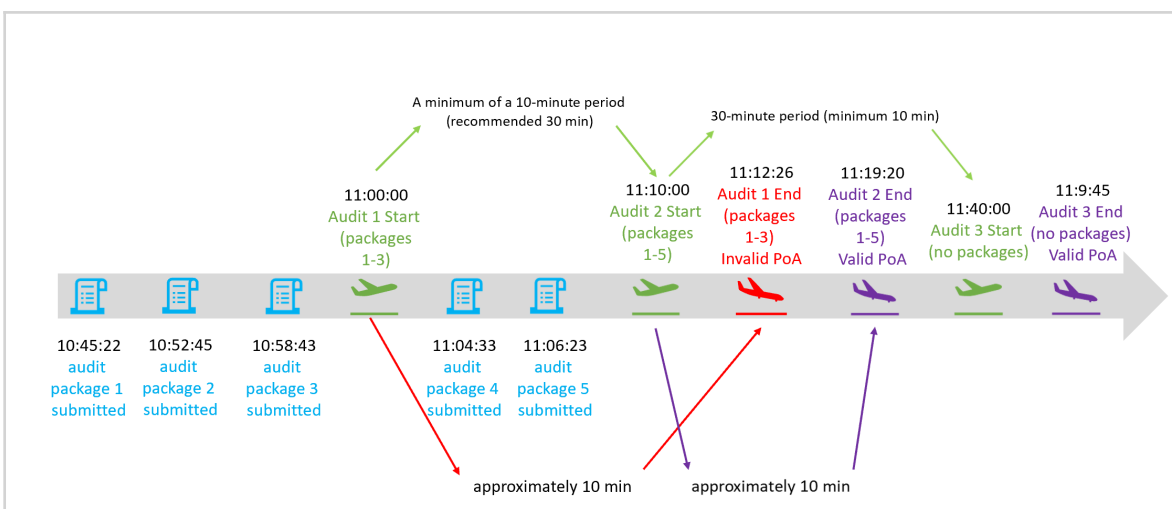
A minimum of a 10-minute period (recommended 30 min)

30-minute period (minimum 10 min)

11:00:00
Audit 1 Start (packages 1-3)

11:10:00
Audit 2 Start (packages 1-5)

11:12:26
Audit 1 End (packages 1-3)
Invalid PoA

11:19:20
Audit 2 End (packages 1-5)
Valid PoA

11:40:00
Audit 3 Start (no packages)

11:9:45
Audit 3 End (no packages)
Valid PoA

10:45:22
audit package 1 submitted

10:52:45
audit package 2 submitted

10:58:43
audit package 3 submitted

11:04:33
audit package 4 submitted

11:06:23
audit package 5 submitted

approximately 10 min

approximately 10 min